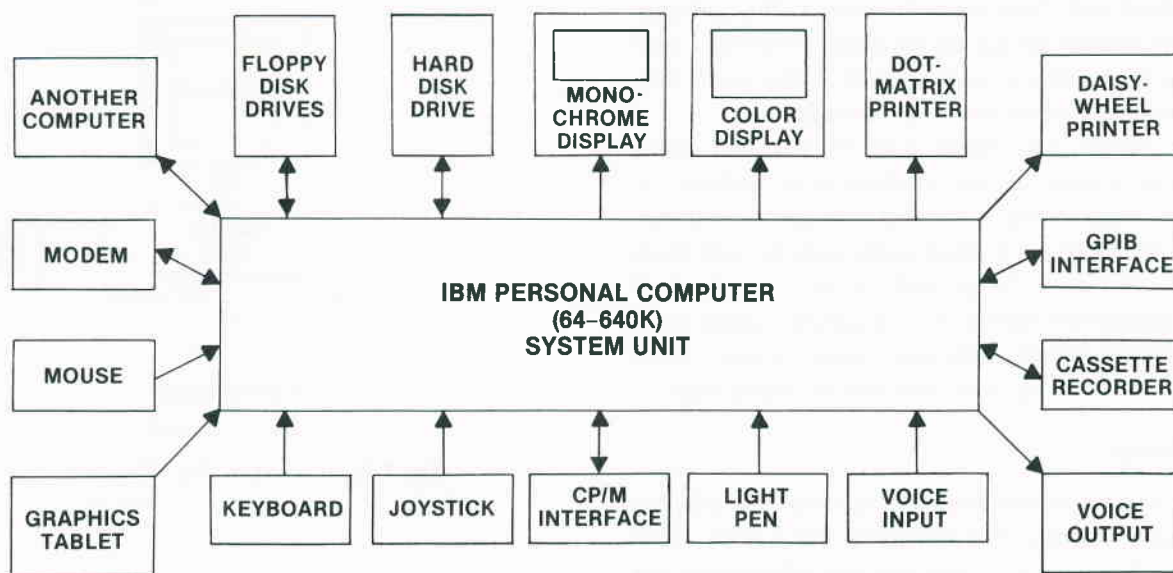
ANOTHER COMPUTER

FLOPPY DISK DRIVES

HARD DISK DRIVE

MONO-CHROME DISPLAY

COLOR DISPLAY

DOT-MATRIX PRINTER

DAISY-WHEEL PRINTER

MODEM

GPIB INTERFACE

IBM PERSONAL COMPUTER
(64–640K)
SYSTEM UNIT

MOUSE

CASSETTE RECORDER

GRAPHICS TABLET

KEYBOARD

JOYSTICK

CP/M INTERFACE

LIGHT PEN

VOICE INPUT

VOICE OUTPUT